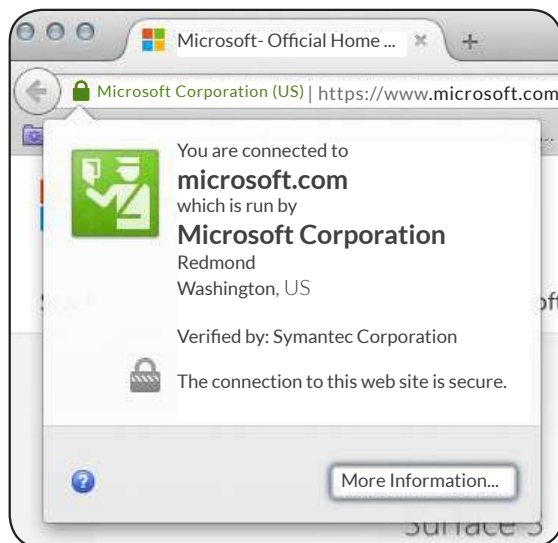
Microsoft- Official Home ...

Microsoft Corporation (US) | https://www.microsoft.com

You are connected to
microsoft.com
which is run by
Microsoft Corporation
Redmond
Washington, US

Verified by: Symantec Corporation

The connection to this web site is secure.

More Information...

Surface 3